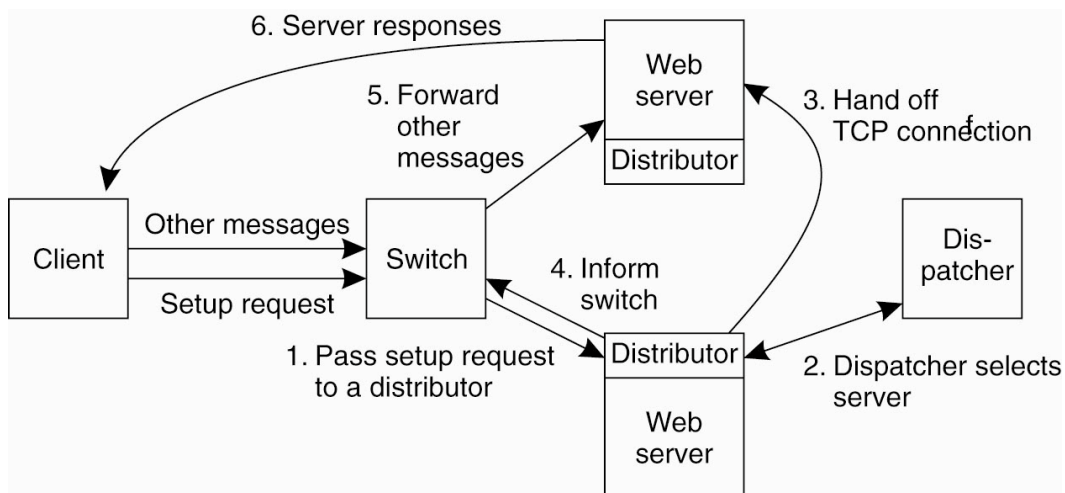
6. Server responses

Web server

Distributor

5. Forward other messages

3. Hand off TCP connection

Client

Other messages

Setup request

Switch

4. Inform switch

Dis-patcher

1. Pass setup request to a distributor

Distributor

Web server

2. Dispatcher selects server